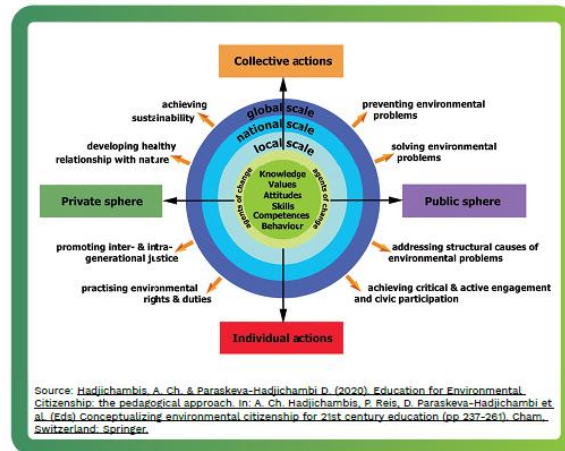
Collective actions

global scale
national scale
local scale

agents of change
agents of change

Knowledge
Values
Attitudes
Skills
Competences
Behaviour

achieving sustainability

developing healthy relationship with nature

preventing environmental problems

solving environmental problems

Private sphere

Public sphere

promoting inter- & intra-generational justice

practising environmental rights & duties

addressing structural causes of environmental problems

achieving critical & active engagement and civic participation

Individual actions

Source: Hadjichambis, A. Ch. & Paraskeva-Hadjichambi D. (2020). Education for Environmental Citizenship: the pedagogical approach. In: A. Ch. Hadjichambis, P. Reis, D. Paraskeva-Hadjichambi et al. (Eds) Conceptualizing environmental citizenship for 21st century education (pp 237-261). Cham, Switzerland: Springer.